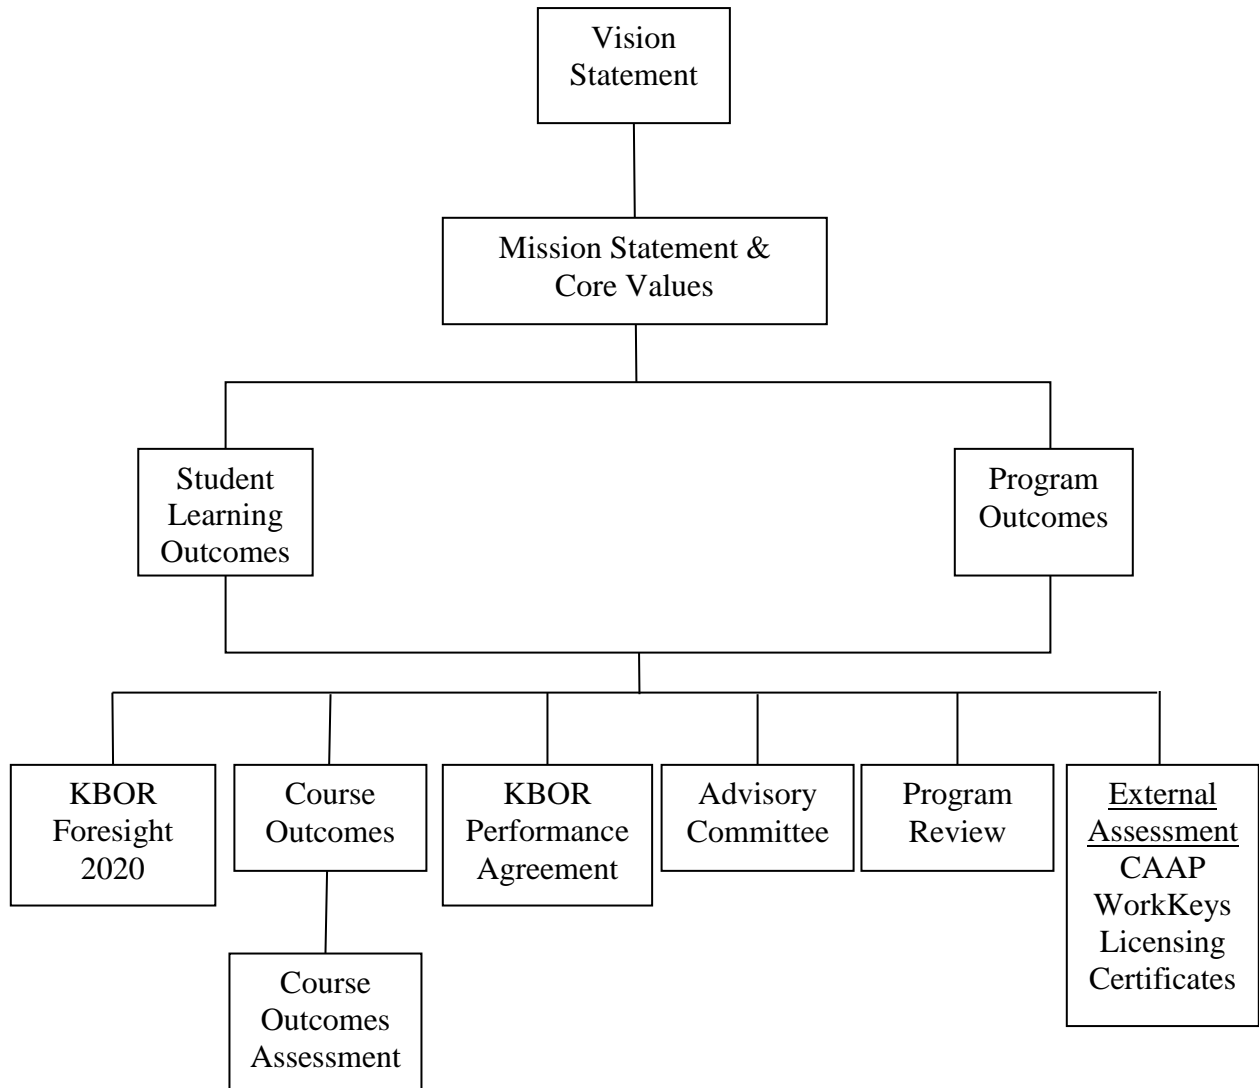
Vision Statement

Mission Statement & Core Values

Student Learning Outcomes

Program Outcomes

KBOR Foresight 2020

Course Outcomes

Course Outcomes Assessment

KBOR Performance Agreement

Advisory Committee

Program Review

External Assessment
CAAP
WorkKeys
Licensing
Certificates